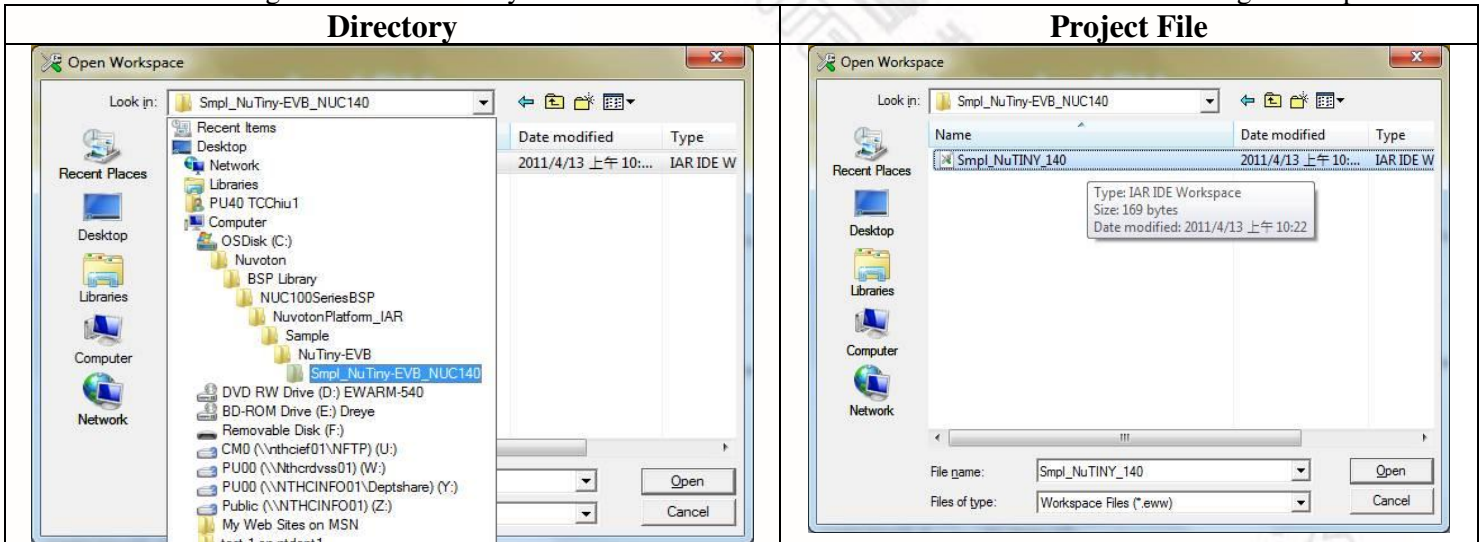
| Directory | Project File |
|---|---|
| Open Workspace<br>Look in: Smpl_NuTiny-EVB_NUC140<br>Recent Items<br>Desktop<br>Network<br>Libraries<br>PU40 TCChiu1<br>Computer<br>OSDisk (C:)<br>Nuvoton<br>BSP Library<br>NUC100SeriesBSP<br>NuvotonPlatform_IAR<br>Sample<br>NuTiny-EVB<br>Smpl_NuTiny-EVB_NUC140<br>DVD RW Drive (D:) EWARM-540<br>BD-ROM Drive (E:) Dreye<br>Removable Disk (F:)<br>CM0 (\\nthcief01\NFTP) (U:)<br>PU00 (\\Nthcrdvss01) (W:)<br>PU00 (\\NTHCINFO01\Deptshare) (Y:)<br>Public (\\NTHCINFO01) (Z:)<br>My Web Sites on MSN<br>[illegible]<br>Date modified Type<br>2011/4/13 上午 10:... IAR IDE W<br>Recent Places<br>Desktop<br>Libraries<br>Computer<br>Network<br>Open<br>Cancel | Open Workspace<br>Look in: Smpl_NuTiny-EVB_NUC140<br>Name Date modified Type<br>Smpl_NuTINY_140 2011/4/13 上午 10:... IAR IDE W<br>Type: IAR IDE Workspace<br>Size: 169 bytes<br>Date modified: 2011/4/13 上午 10:22<br>Recent Places<br>Desktop<br>Libraries<br>Computer<br>Network<br>File name: Smpl_NuTINY_140<br>Files of type: Workspace Files (*.eww)<br>Open<br>Cancel |